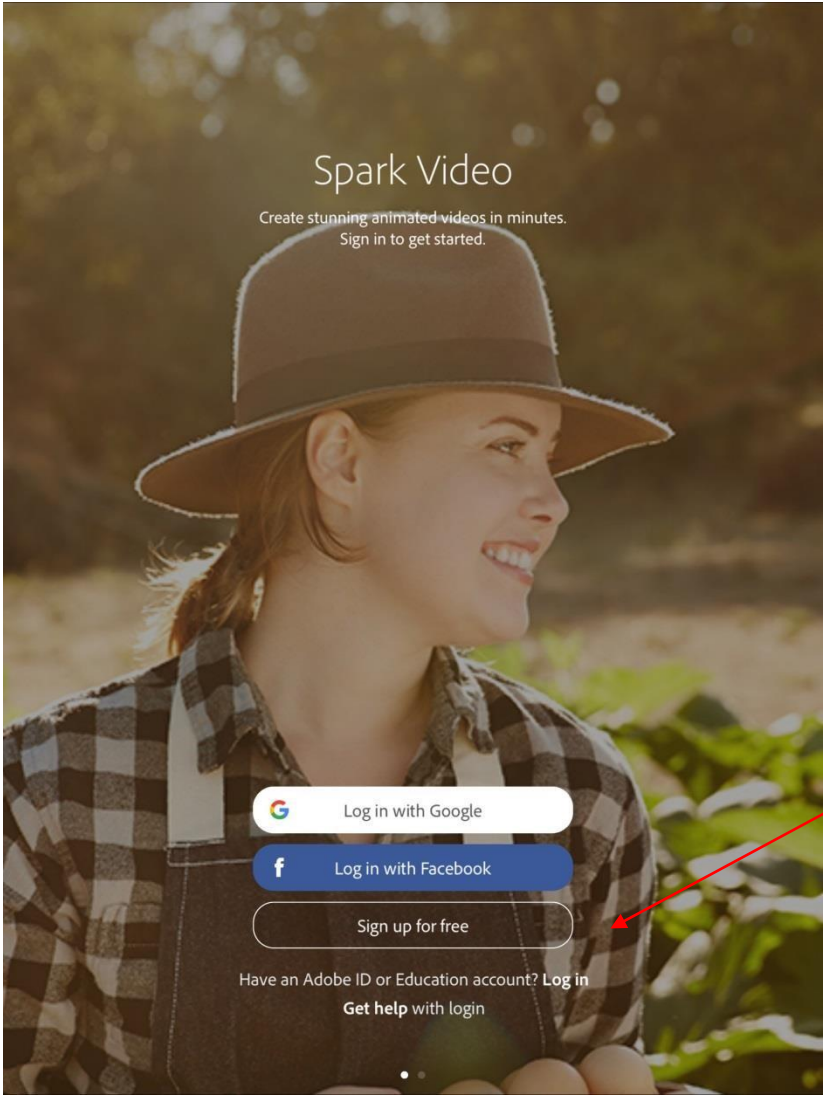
Spark Video

Create stunning animated videos in minutes.
Sign in to get started.

Log in with Google

Log in with Facebook

Sign up for free

Have an Adobe ID or Education account? **Log in**

**Get help** with login